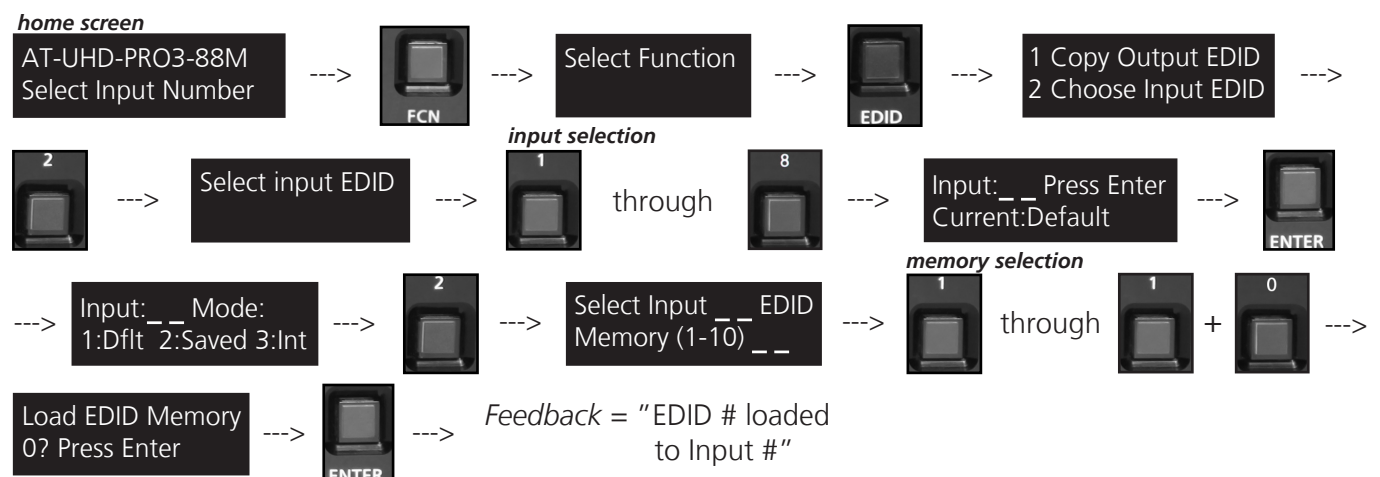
*home screen*

AT-UHD-PRO3-88M
Select Input Number

--->

FCN

--->

Select Function

--->

EDID

--->

1 Copy Output EDID
2 Choose Input EDID

--->

2

--->

Select input EDID

--->

*input selection*

1

through

8

--->

Input:_ _ Press Enter
Current:Default

--->

ENTER

--->

Input:_ _ Mode:
1:Dflt 2:Saved 3:Int

--->

2

--->

Select Input _ _ EDID
Memory (1-10) _ _

--->

*memory selection*

1

through

1 + 0

--->

Load EDID Memory
0? Press Enter

--->

ENTER

--->

*Feedback* = "EDID # loaded to Input #"